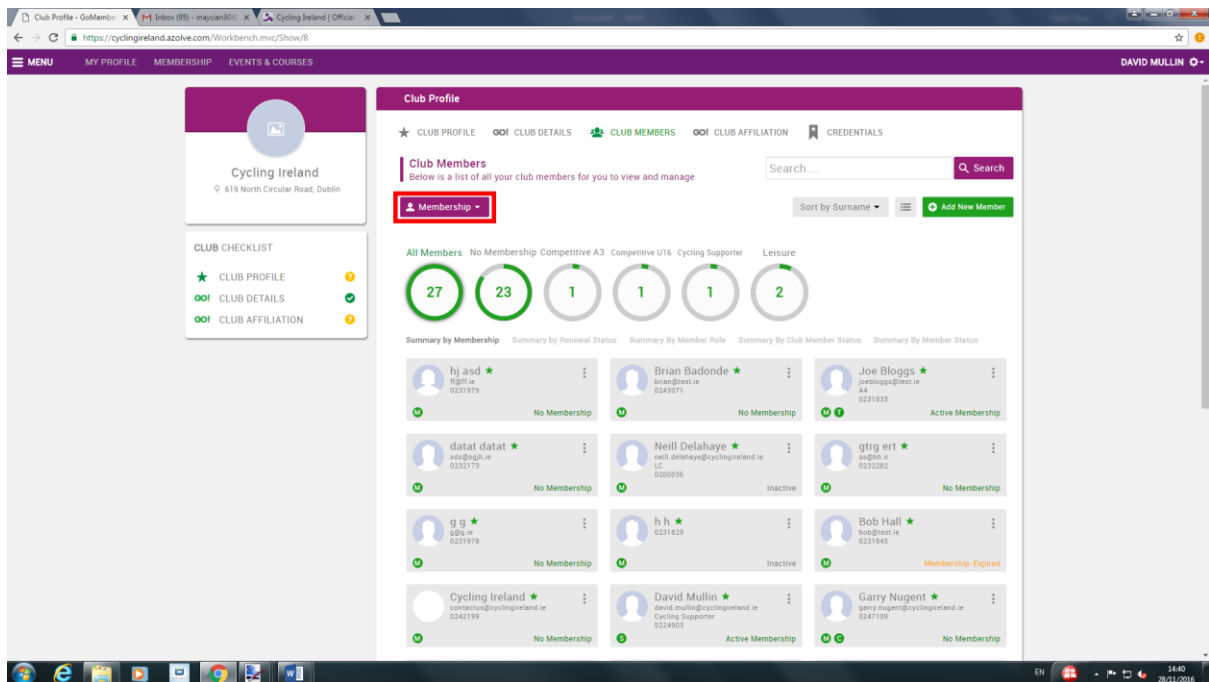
Club Profile - GoMembe ×
M Inbox (95) - maycian30 ×
Cycling Ireland | Official ×

https://cyclingireland.azolve.com/Workbench.mvc/Show/8

MENU MY PROFILE MEMBERSHIP EVENTS & COURSES DAVID MULLIN

Cycling Ireland
619 North Circular Road, Dublin

CLUB CHECKLIST
CLUB PROFILE
CLUB DETAILS
CLUB AFFILIATION

Club Profile

CLUB PROFILE CLUB DETAILS CLUB MEMBERS CLUB AFFILIATION CREDENTIALS

Club Members
Below is a list of all your club members for you to view and manage

Search ... Search

Membership

Sort by Surname Add New Member

| All Members | No Membership | Competitive A3 | Competitive U16 | Cycling Supporter | Leisure |
|---|---|---|---|---|---|
| 27 | 23 | 1 | 1 | 1 | 2 |

Summary by Membership Summary by Renewal Status Summary By Member Role Summary By Club Member Status Summary By Member Status

hj asd
ff@ff.ie
0231979
M No Membership

Brian Badonde
brian@test.ie
0243071
M No Membership

Joe Bloggs
joebloggs@test.ie
A4
0231833
M T Active Membership

datat datat
sds@sgjh.ie
0232173
M No Membership

Neill Delahaye
neill.delahaye@cyclingireland.ie
LC
0200036
M Inactive

gtrg ert
ss@hh.ir
0232282
M No Membership

g g
g@g.ie
0231976
M No Membership

h h
0231829
M Inactive

Bob Hall
bob@test.ie
0231845
M Membership- Expired

Cycling Ireland
contactus@cyclingireland.ie
0242199
M No Membership

David Mullin
david.mullin@cyclingireland.ie
Cycling Supporter
0224903
S Active Membership

Garry Nugent
garry.nugent@cyclingireland.ie
0247109
M C No Membership

EN 14:40 28/11/2016